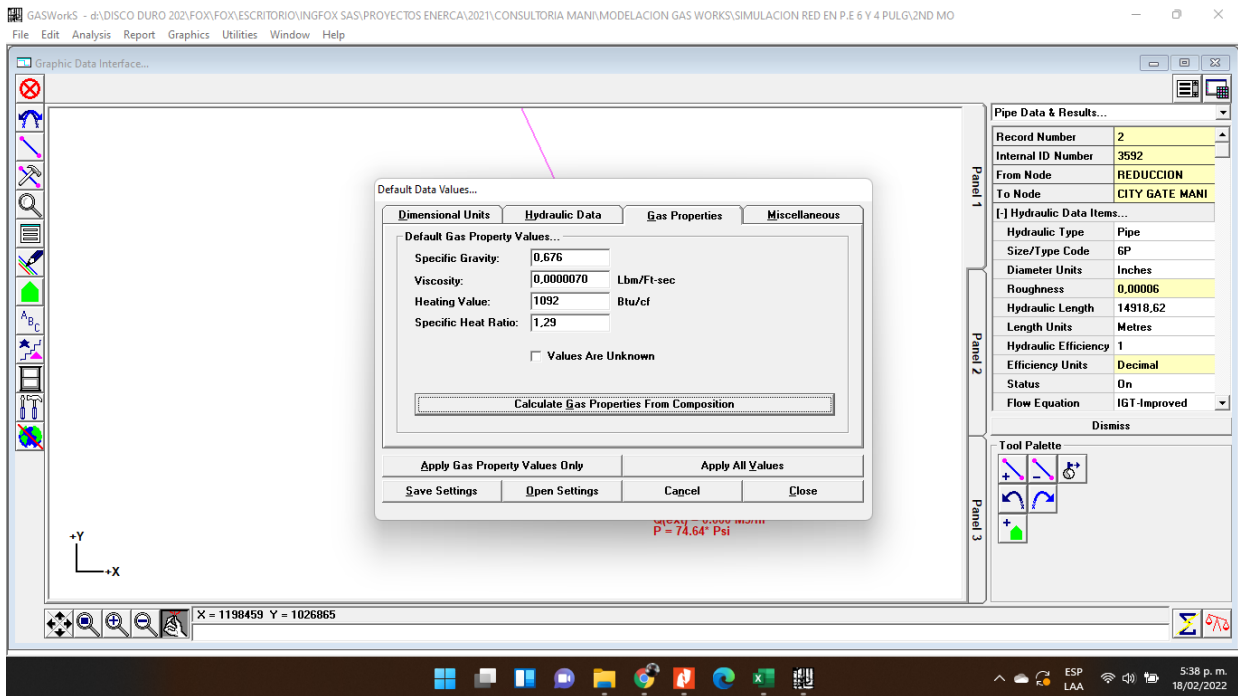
GASWorkS - d:\DISCO DURO 202\FOX\FOX\ESCRITORIO\INGFOX SAS\PROYECTOS ENERCA\2021\CONSULTORIA MANI\MODELACION GAS WORKS\SIMULACION RED EN P.E 6 Y 4 PULG\2ND MO

File Edit Analysis Report Graphics Utilities Window Help

Graphic Data Interface...

Default Data Values...

Dimensional Units | Hydraulic Data | Gas Properties | Miscellaneous

Default Gas Property Values...

Specific Gravity: 0,676
Viscosity: 0,0000070 Lbm/Ft-sec
Heating Value: 1092 Btu/cf
Specific Heat Ratio: 1,29

Values Are Unknown

Calculate Gas Properties From Composition

Apply Gas Property Values Only | Apply All Values
Save Settings | Open Settings | Cancel | Close

Q(ext) = 0.000 M3/h
P = 74.64* Psi

+Y
+X

X = 1198459 Y = 1026865

Panel 1
Panel 2
Panel 3

Pipe Data & Results...

| | |
|---|---|
| Record Number | 2 |
| Internal ID Number | 3592 |
| From Node | REDUCCION |
| To Node | CITY GATE MANI |
| [-] Hydraulic Data Items... | |
| Hydraulic Type | Pipe |
| Size/Type Code | 6P |
| Diameter Units | Inches |
| Roughness | 0,00006 |
| Hydraulic Length | 14918,62 |
| Length Units | Metres |
| Hydraulic Efficiency | 1 |
| Efficiency Units | Decimal |
| Status | On |
| Flow Equation | IGT-Improved |

Dismiss

Tool Palette

ESP
LAA
5:38 p. m.
18/02/2022